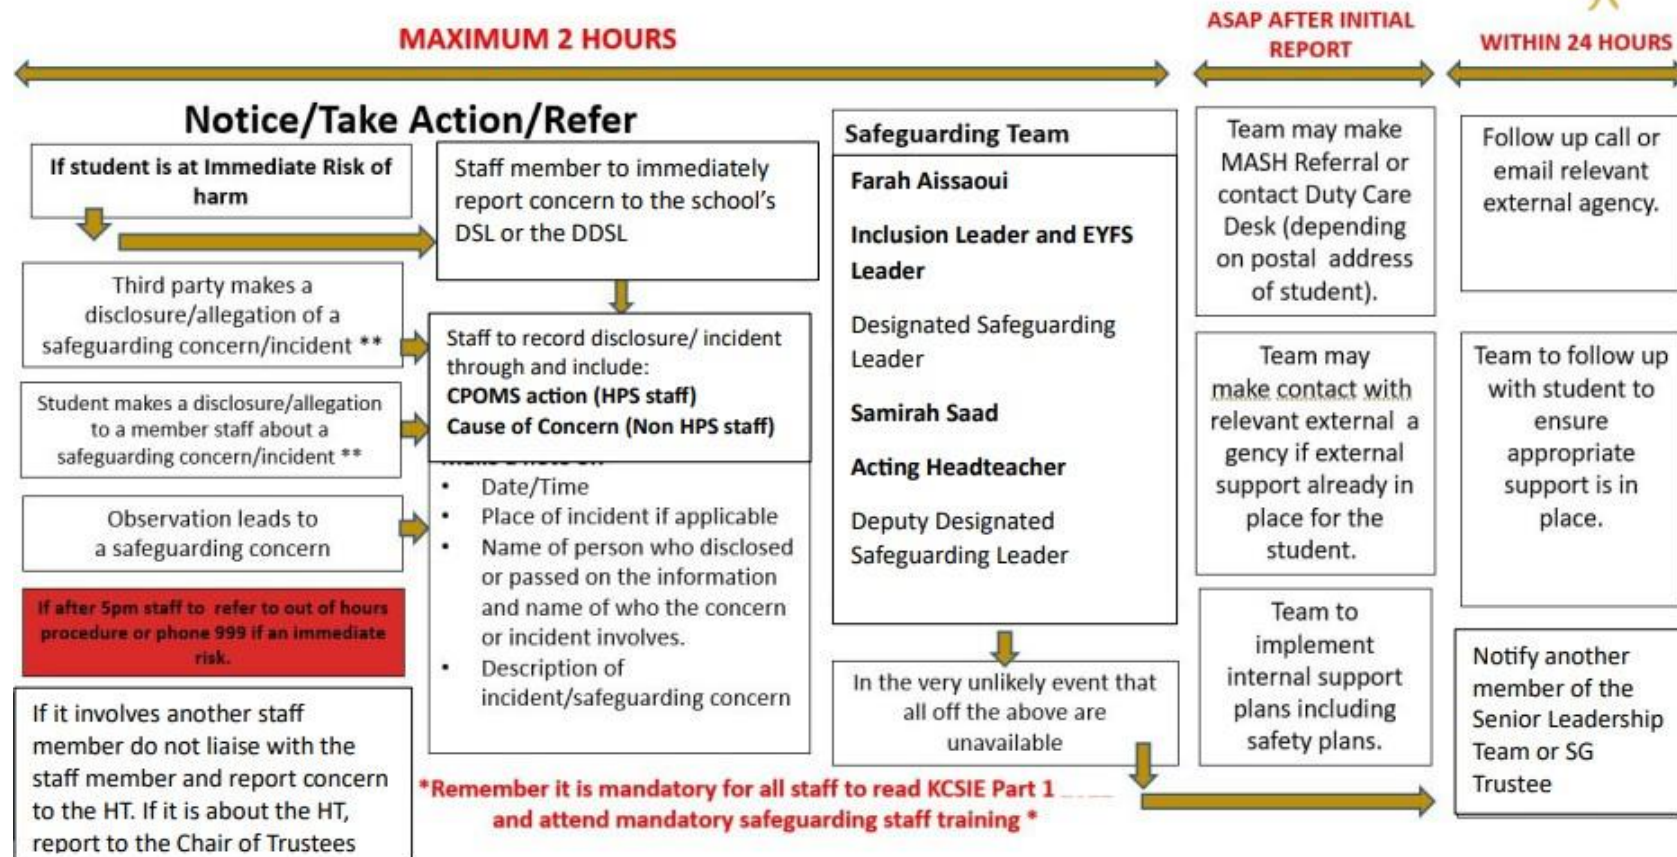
MAXIMUM 2 HOURS

ASAP AFTER INITIAL REPORT

WITHIN 24 HOURS

Notice/Take Action/Refer

If student is at Immediate Risk of harm

Staff member to immediately report concern to the school's DSL or the DDSL

Third party makes a disclosure/allegation of a safeguarding concern/incident **

Student makes a disclosure/allegation to a member staff about a safeguarding concern/incident **

Observation leads to a safeguarding concern

If after 5pm staff to refer to out of hours procedure or phone 999 if an immediate risk.

If it involves another staff member do not liaise with the staff member and report concern to the HT. If it is about the HT, report to the Chair of Trustees

Staff to record disclosure/ incident through and include:
CPOMS action (HPS staff)
Cause of Concern (Non HPS staff)
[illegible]
• Date/Time
• Place of incident if applicable
• Name of person who disclosed or passed on the information and name of who the concern or incident involves.
• Description of incident/safeguarding concern

Safeguarding Team
Farah Aissaoui
Inclusion Leader and EYFS Leader
Designated Safeguarding Leader
Samirah Saad
Acting Headteacher
Deputy Designated Safeguarding Leader

In the very unlikely event that all off the above are unavailable

Team may make MASH Referral or contact Duty Care Desk (depending on postal address of student).

Team may make contact with relevant external a gency if external support already in place for the student.

Team to implement internal support plans including safety plans.

Follow up call or email relevant external agency.

Team to follow up with student to ensure appropriate support is in place.

Notify another member of the Senior Leadership Team or SG Trustee

*Remember it is mandatory for all staff to read KCSIE Part 1 and attend mandatory safeguarding staff training *